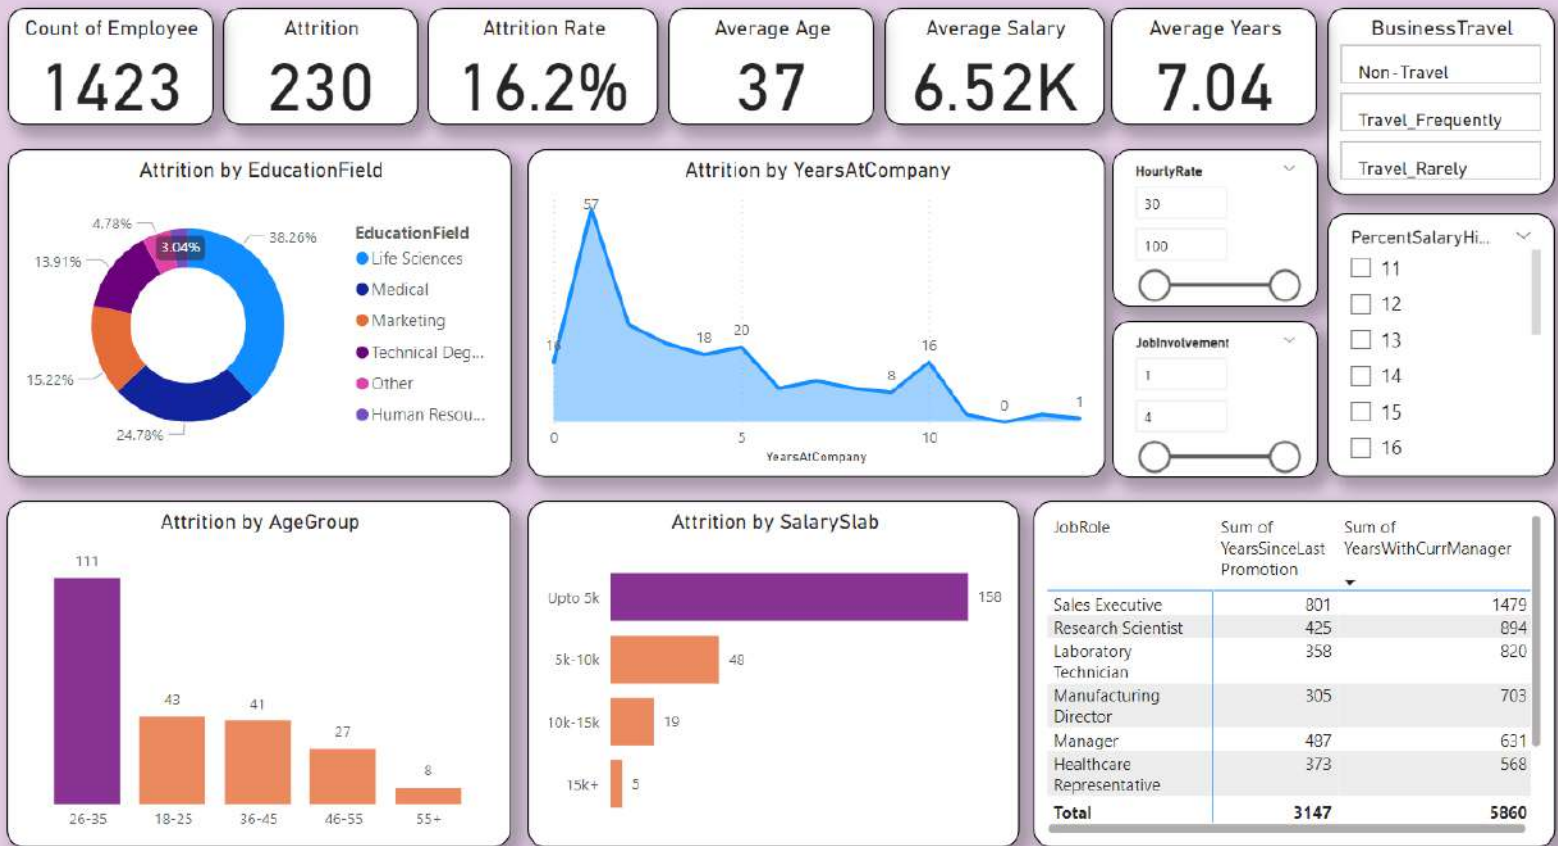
Count of Employee
1423

Attrition
230

Attrition Rate
16.2%

Average Age
37

Average Salary
6.52K

Average Years
7.04

BusinessTravel
Non-Travel
Travel_Frequently
Travel_Rarely

Attrition by EducationField
4.78%
3.04%
38.26%
13.91%
15.22%
24.78%
EducationField
Life Sciences
Medical
Marketing
Technical Deg...
Other
Human Resou...

Attrition by YearsAtCompany
57
16
18
20
16
8
0
1
0
5
10
YearsAtCompany

HourlyRate
30
100

JobInvolvement
1
4

PercentSalaryHi...
11
12
13
14
15
16

Attrition by AgeGroup
111
43
41
27
8
26-35
18-25
36-45
46-55
55+

Attrition by SalarySlab
Upto 5k
158
5k-10k
48
10k-15k
19
15k+
5

| JobRole | Sum of YearsSinceLast Promotion | Sum of YearsWithCurrManager |
|---|---|---|
| Sales Executive | 801 | 1479 |
| Research Scientist | 425 | 894 |
| Laboratory Technician | 358 | 820 |
| Manufacturing Director | 305 | 703 |
| Manager | 487 | 631 |
| Healthcare Representative | 373 | 568 |
| Total | 3147 | 5860 |